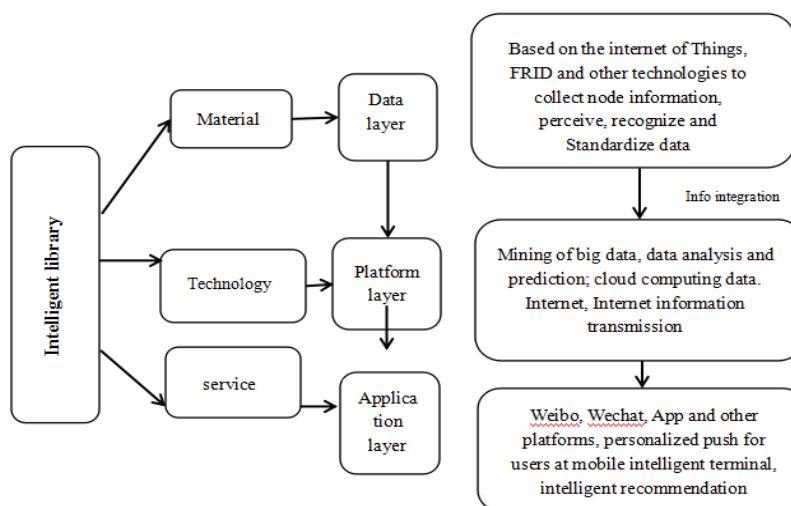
Intelligent library

Material

Technology

service

Data layer

Platform layer

Applica tion layer

Based on the internet of Things, FRID and other technologies to collect node information, perceive, recognize and Standardize data

Info integration

Mining of big data, data analysis and prediction; cloud computing data. Internet, Internet information transmission

Weibo, Wechat, App and other platforms, personalized push for users at mobile intelligent terminal, intelligent recommendation